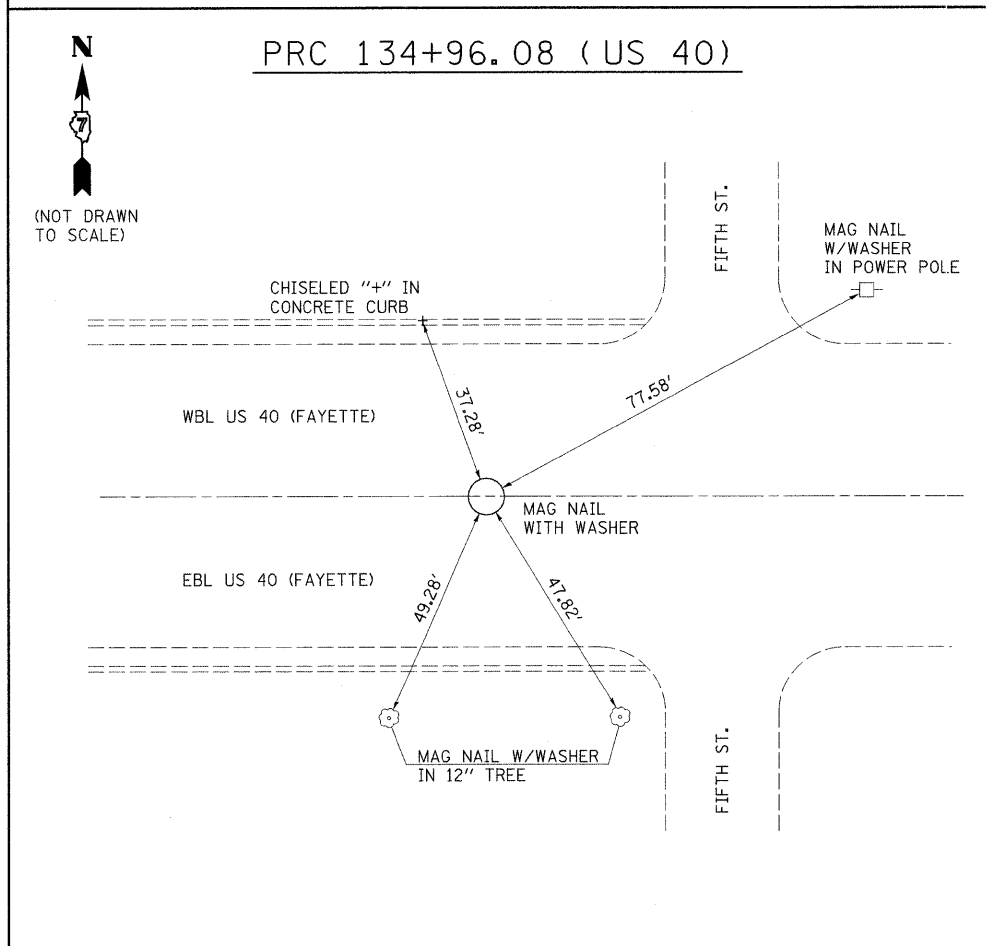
N

7

(NOT DRAWN TO SCALE)

PRC 134+96.08 (US 40)

FIFTH ST.

MAG NAIL W/WASHER IN POWER POLE

CHISELED "+" IN CONCRETE CURB

37.28'

77.58'

WBL US 40 (FAYETTE)

MAG NAIL WITH WASHER

EBL US 40 (FAYETTE)

49.28'

47.82'

MAG NAIL W/WASHER IN 12" TREE

FIFTH ST.